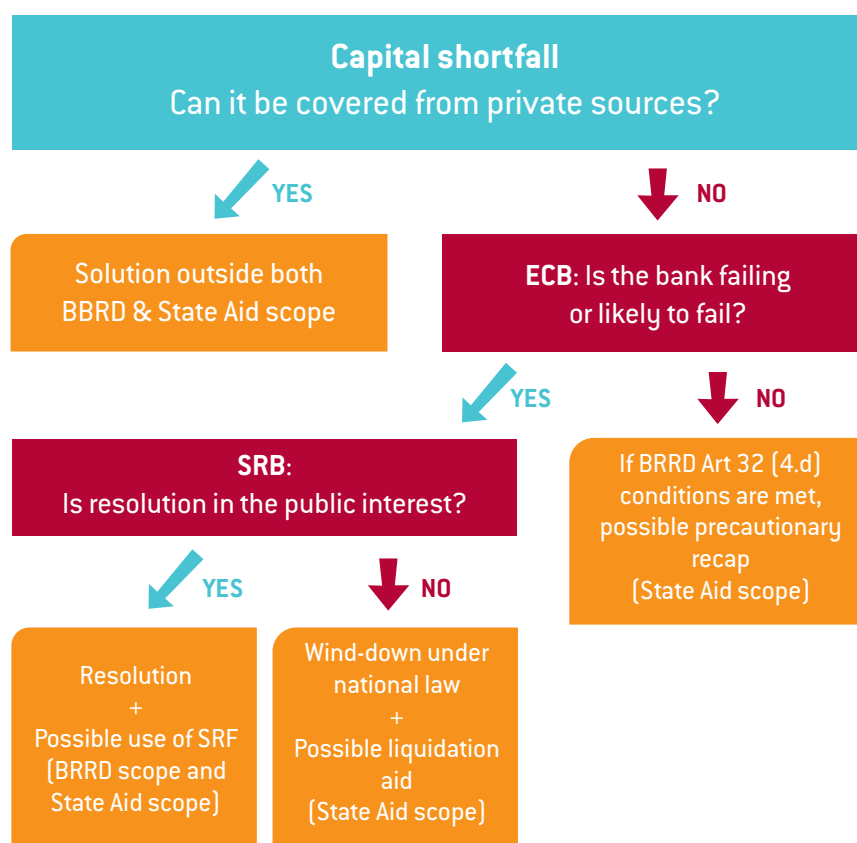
**Capital shortfall**
Can it be covered from private sources?

YES

NO

Solution outside both BBRD & State Aid scope

**ECB**: Is the bank failing or likely to fail?

YES

NO

**SRB**:
Is resolution in the public interest?

If BRRD Art 32 (4.d) conditions are met, possible precautionary recap
(State Aid scope)

YES

NO

Resolution
+
Possible use of SRF
(BRRD scope and State Aid scope)

Wind-down under national law
+
Possible liquidation aid
(State Aid scope)